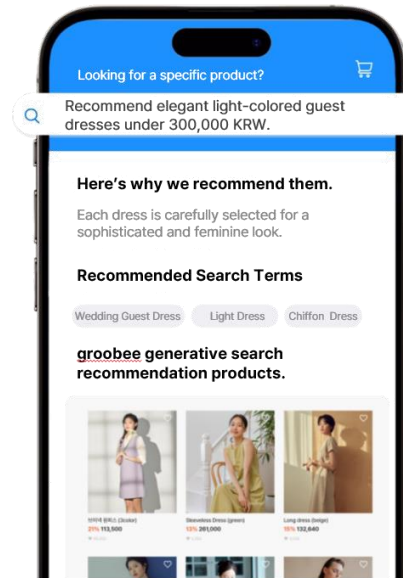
Looking for a specific product?

Recommend elegant light-colored guest dresses under 300,000 KRW.

Here's why we recommend them.

Each dress is carefully selected for a sophisticated and feminine look.

Recommended Search Terms

Wedding Guest Dress

Light Dress

Chiffon Dress

groobee generative search recommendation products.

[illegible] (3color)
21% 113,500

Sleeveless Dress (green)
13% 261,000

Long dress (beige)
16% 132,640